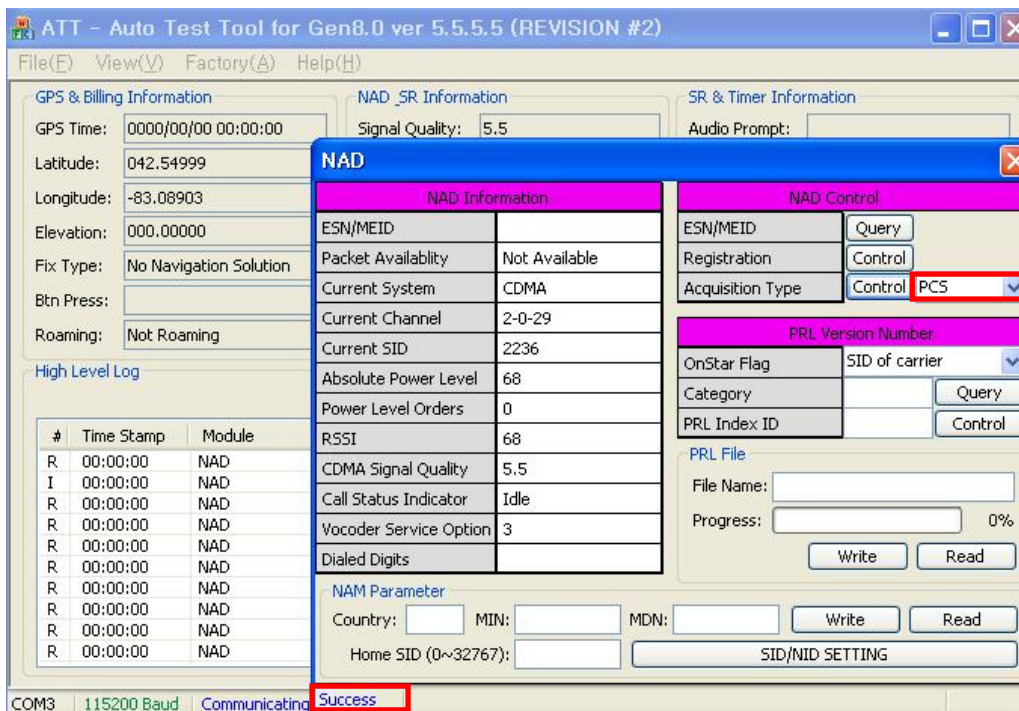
ATT - Auto Test Tool for Gen8.0 ver 5.5.5.5 (REVISION #2)

File(F) View(V) Factory(A) Help(H)

GPS & Billing Information

GPS Time: 0000/00/00 00:00:00

Latitude: 042.54999

Longitude: -83.08903

Elevation: 000.00000

Fix Type: No Navigation Solution

Btn Press:

Roaming: Not Roaming

NAD_SR Information

Signal Quality: 5.5

SR & Timer Information

Audio Prompt:

High Level Log

| # | Time Stamp | Module |
|---|---|---|
| R | 00:00:00 | NAD |
| I | 00:00:00 | NAD |
| R | 00:00:00 | NAD |
| R | 00:00:00 | NAD |
| R | 00:00:00 | NAD |
| R | 00:00:00 | NAD |
| R | 00:00:00 | NAD |
| R | 00:00:00 | NAD |
| R | 00:00:00 | NAD |
| R | 00:00:00 | NAD |

NAD

| NAD Information | |
|---|---|
| ESN/MEID | |
| Packet Availablity | Not Available |
| Current System | CDMA |
| Current Channel | 2-0-29 |
| Current SID | 2236 |
| Absolute Power Level | 68 |
| Power Level Orders | 0 |
| RSSI | 68 |
| CDMA Signal Quality | 5.5 |
| Call Status Indicator | Idle |
| Vocoder Service Option | 3 |
| Dialed Digits | |

| NAD Control | |
|---|---|
| ESN/MEID | Query |
| Registration | Control |
| Acquisition Type | Control PCS |

| PRL Version Number | | |
|---|---|---|
| OnStar Flag | SID of carrier | |
| Category | | Query |
| PRL Index ID | | Control |

PRL File

File Name:

Progress: 0%

Write Read

NAM Parameter

Country: MIN: MDN: Write Read

Home SID (0~32767): SID/NID SETTING

COM3 115200 Baud Communicating Success